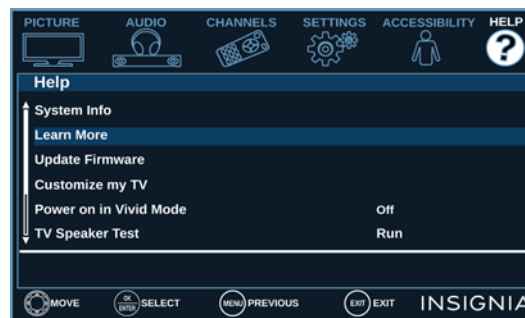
PICTURE AUDIO CHANNELS SETTINGS ACCESSIBILITY HELP

Help

System Info

Learn More

Update Firmware

Customize my TV

| Power on in Vivid Mode | Off |
|---|---|
| TV Speaker Test | Run |

MOVE OK ENTER SELECT MENU PREVIOUS EXIT EXIT INSIGNIA